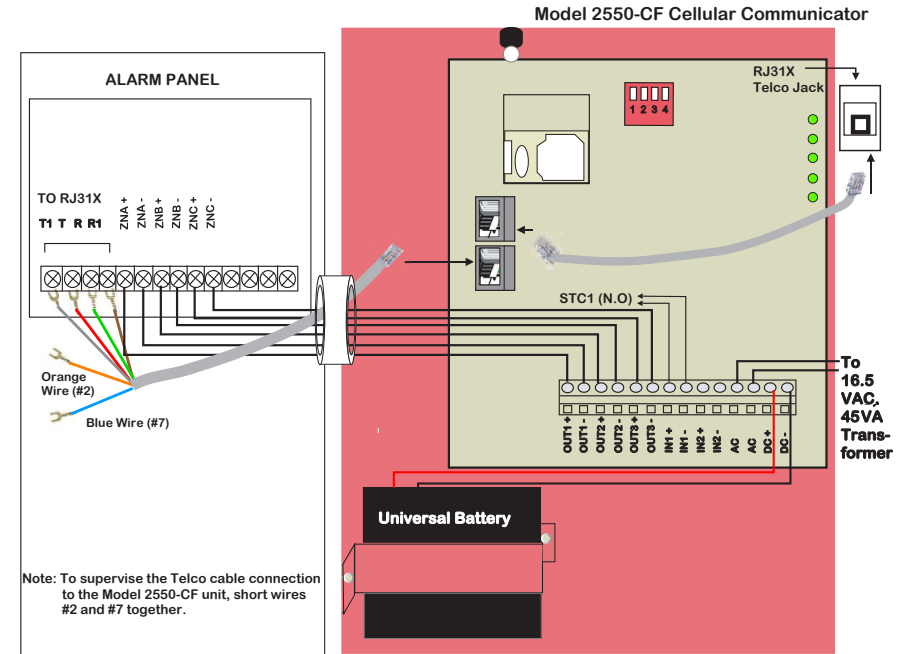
Model 2550-CF Cellular Communicator

ALARM PANEL

TO RJ31X

T1 T R R1

ZNA + ZNA - ZNB + ZNB - ZNC + ZNC -

Orange Wire (#2)

Blue Wire (#7)

RJ31X Telco Jack

1 2 3 4

STC1 (N.O)

OUT1 + OUT1 - OUT2 + OUT2 - OUT3 + OUT3 - IN1 + IN1 - IN2 + IN2 - AC AC DC + DC -

To 16.5 VAC, 45VA Transformer

Universal Battery

Note: To supervise the Telco cable connection to the Model 2550-CF unit, short wires #2 and #7 together.